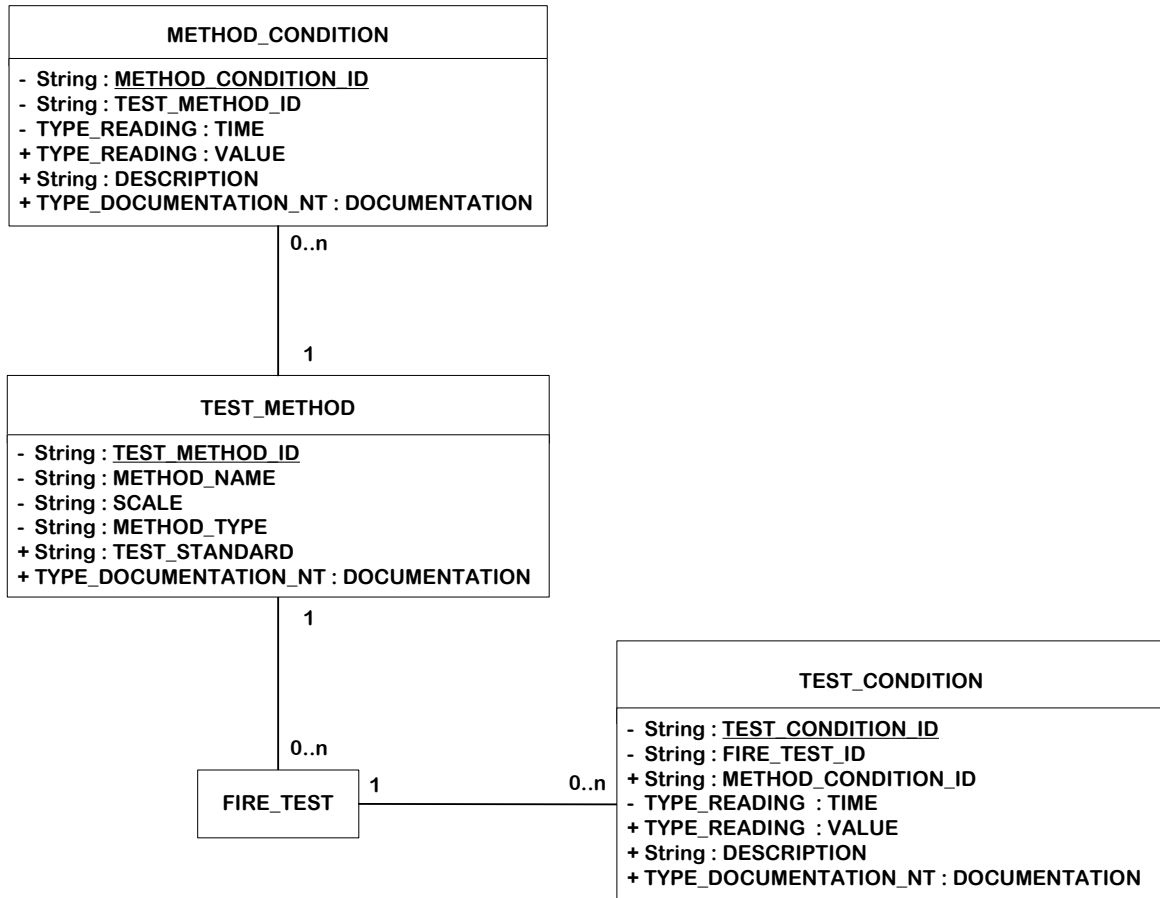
METHOD_CONDITION

- String : METHOD_CONDITION_ID
- String : TEST_METHOD_ID
- TYPE_READING : TIME
+ TYPE_READING : VALUE
+ String : DESCRIPTION
+ TYPE_DOCUMENTATION_NT : DOCUMENTATION

0..n

1

TEST_METHOD

- String : TEST_METHOD_ID
- String : METHOD_NAME
- String : SCALE
- String : METHOD_TYPE
+ String : TEST_STANDARD
+ TYPE_DOCUMENTATION_NT : DOCUMENTATION

1

0..n

FIRE_TEST

1

0..n

TEST_CONDITION

- String : TEST_CONDITION_ID
- String : FIRE_TEST_ID
+ String : METHOD_CONDITION_ID
- TYPE_READING : TIME
+ TYPE_READING : VALUE
+ String : DESCRIPTION
+ TYPE_DOCUMENTATION_NT : DOCUMENTATION